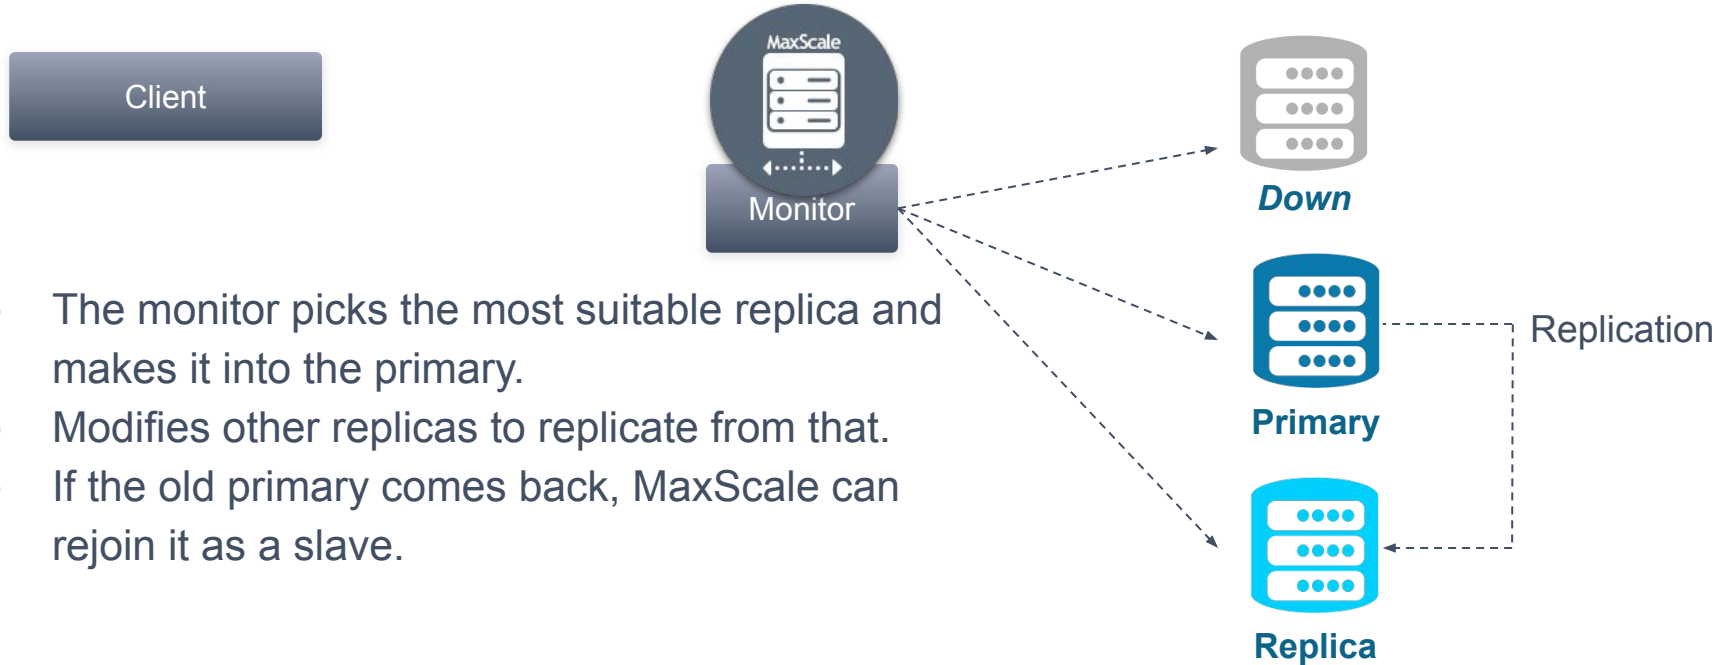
Client

MaxScale

Monitor

Down

Primary

Replication

Replica

The monitor picks the most suitable replica and makes it into the primary.
Modifies other replicas to replicate from that.
If the old primary comes back, MaxScale can rejoin it as a slave.